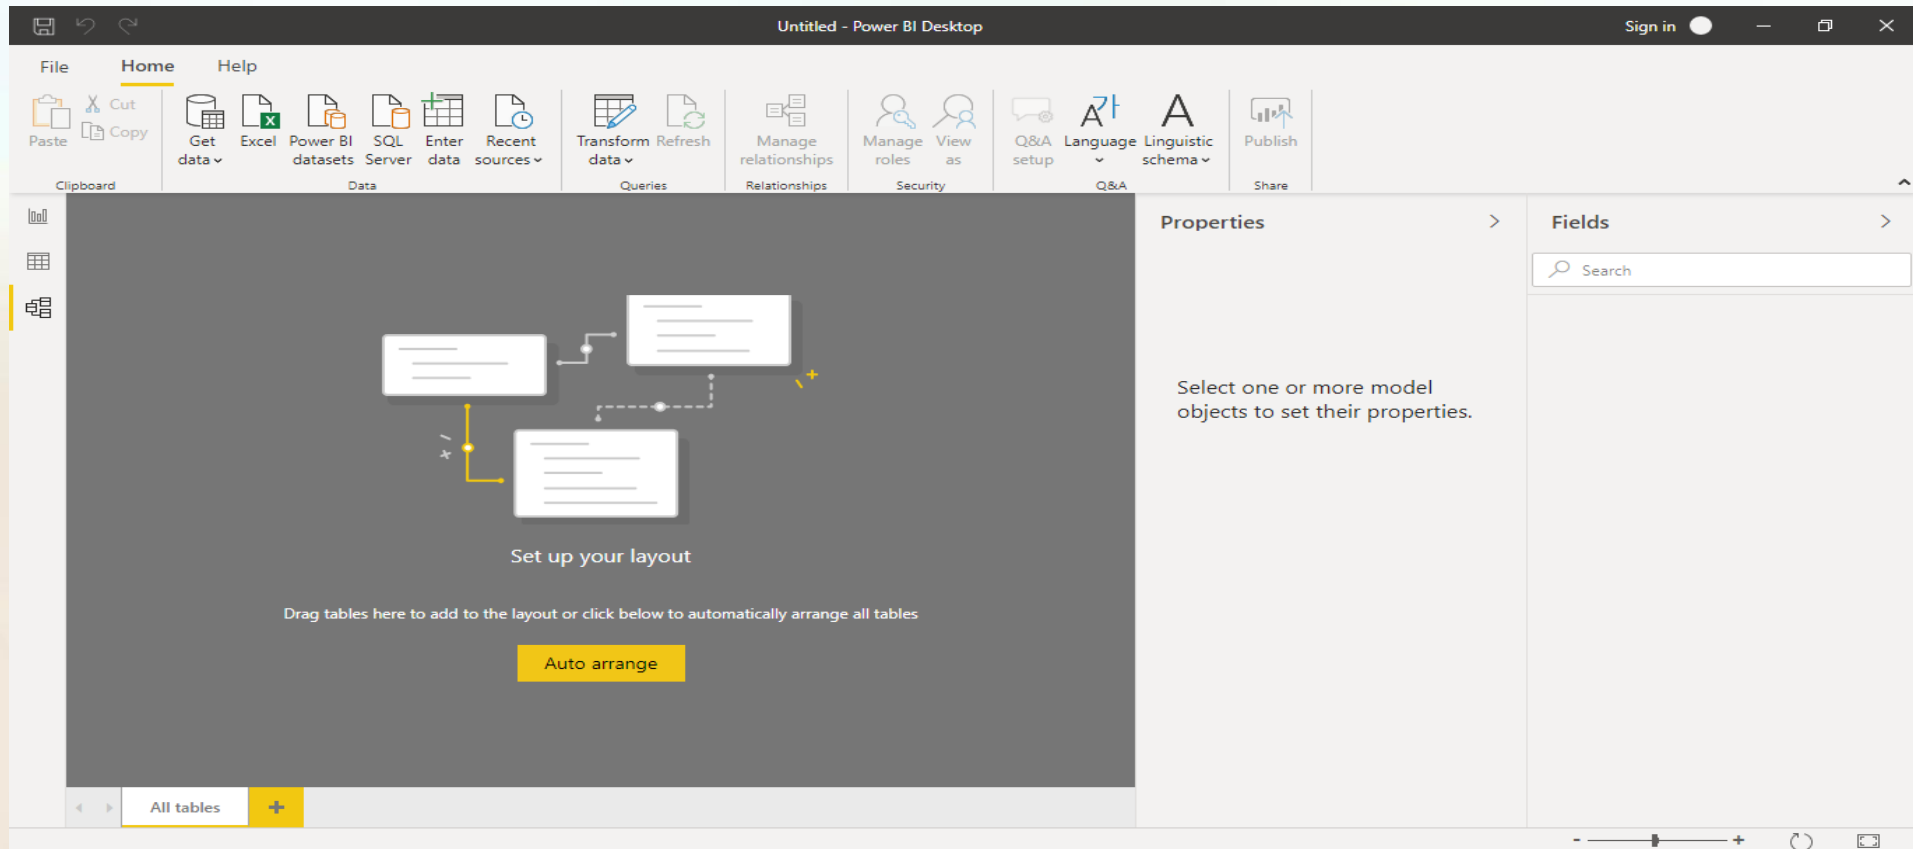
Untitled - Power BI Desktop

Sign in

File Home Help

Paste Cut Copy
Clipboard

Get data Excel Power BI datasets SQL Server Enter data Recent sources
Data

Transform data Refresh
Queries

Manage relationships
Relationships

Manage roles View as
Security

Q&A setup Language Linguistic schema
Q&A

Publish
Share

Properties

Select one or more model objects to set their properties.

Fields

Search

Set up your layout

Drag tables here to add to the layout or click below to automatically arrange all tables

Auto arrange

All tables +

- +